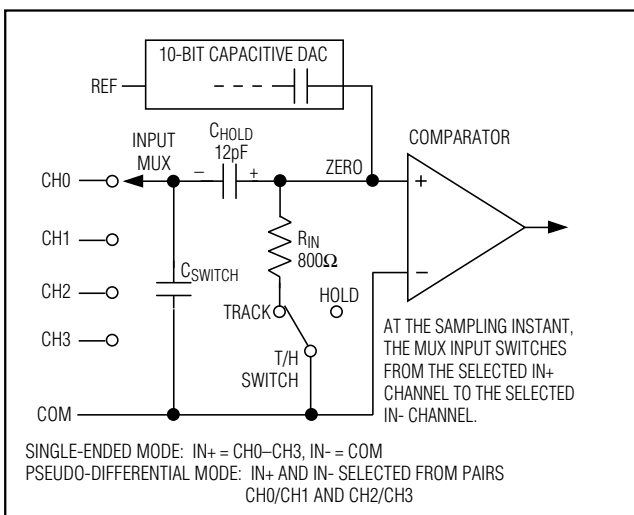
10-BIT CAPACITIVE DAC

REF

INPUT MUX

$C_{HOLD}$
12pF

–

+

ZERO

COMPARATOR

CH0

+

CH1

$R_{IN}$
800Ω

CH2

$C_{SWITCH}$

–

HOLD

TRACK

CH3

AT THE SAMPLING INSTANT, THE MUX INPUT SWITCHES FROM THE SELECTED IN+ CHANNEL TO THE SELECTED IN- CHANNEL.

T/H SWITCH

COM

SINGLE-ENDED MODE: IN+ = CH0–CH3, IN- = COM
PSEUDO-DIFFERENTIAL MODE: IN+ AND IN- SELECTED FROM PAIRS CH0/CH1 AND CH2/CH3